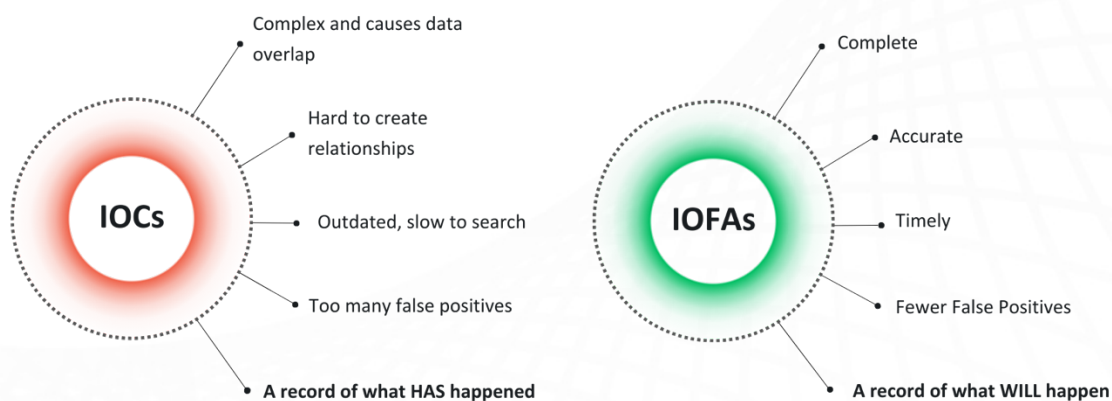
IOCs

Complex and causes data overlap

Hard to create relationships

Outdated, slow to search

Too many false positives

A record of what HAS happened

IOFAs

Complete

Accurate

Timely

Fewer False Positives

A record of what WILL happen